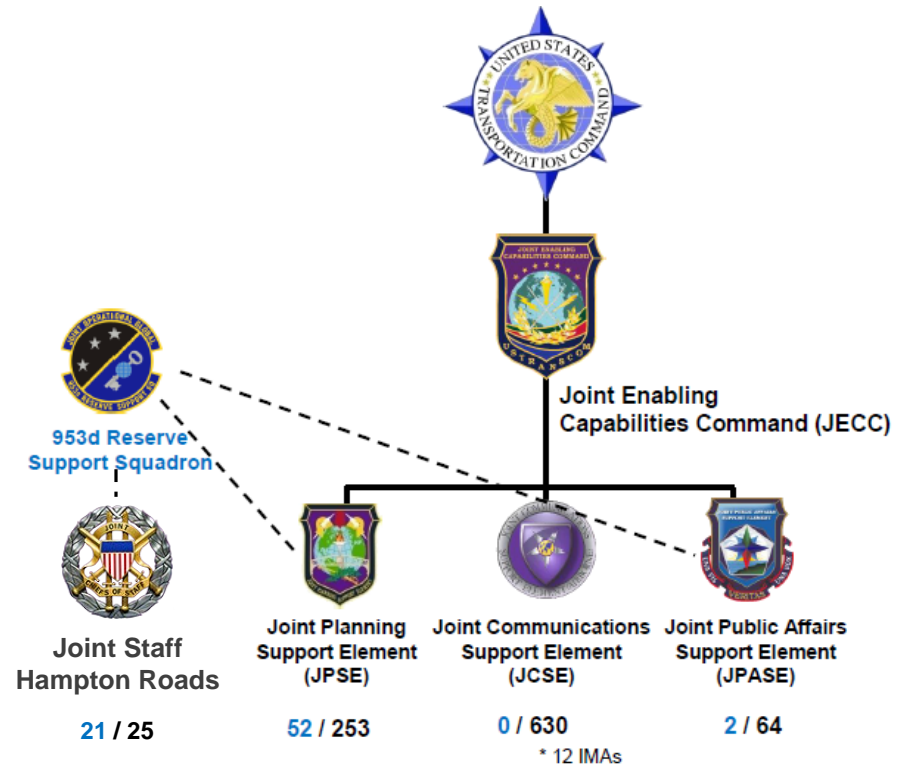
UNITED STATES TRANSPORTATION COMMAND

JOINT ENABLING CAPABILITIES COMMAND

USTRANSCOM

Joint Enabling Capabilities Command (JECC)

953d Reserve Support Squadron

JOINT CHIEFS OF STAFF

Joint Staff Hampton Roads

21 / 25

Joint Planning Support Element (JPSE)

52 / 253

Joint Communications Support Element (JCSE)

0 / 630

* 12 IMAs

JOINT PUBLIC AFFAIRS SUPPORT ELEMENT

VERITAS

Joint Public Affairs Support Element (JPASE)

2 / 64